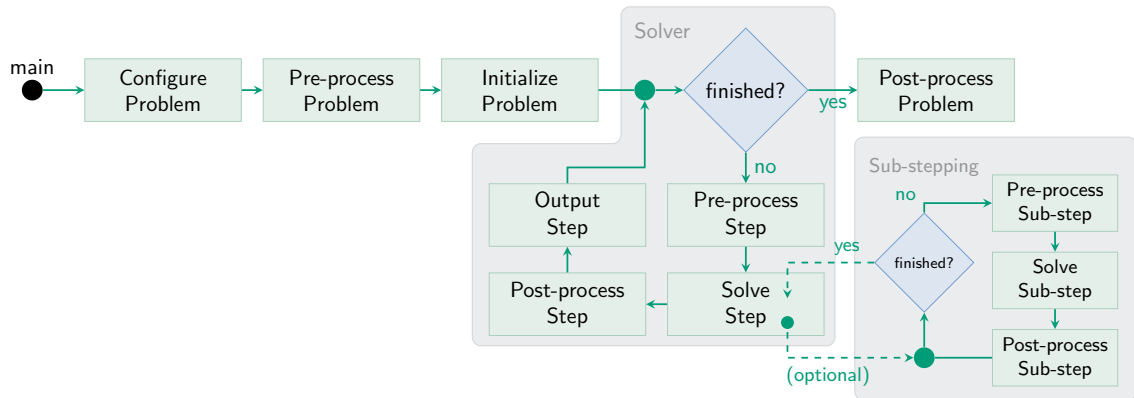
main

Configure Problem

Pre-process Problem

Initialize Problem

Solver

finished?

yes

Post-process Problem

no

Pre-process Step

Solve Step

Post-process Step

Output Step

Sub-stepping

no

Pre-process Sub-step

yes

finished?

Solve Sub-step

Post-process Sub-step

(optional)